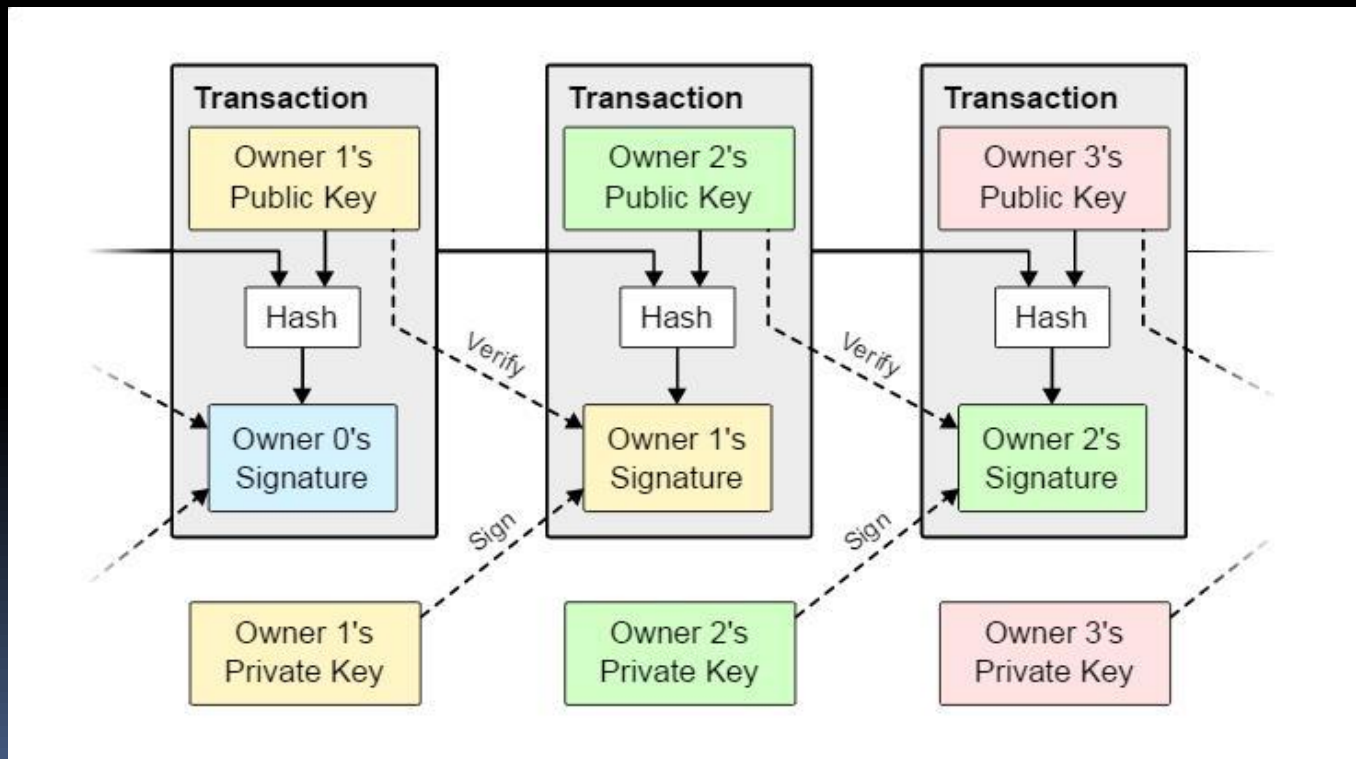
Transaction

Owner 1's Public Key

Hash

Owner 0's Signature

Transaction

Owner 2's Public Key

Hash

Owner 1's Signature

Transaction

Owner 3's Public Key

Hash

Owner 2's Signature

Verify

Verify

Sign

Sign

Owner 1's Private Key

Owner 2's Private Key

Owner 3's Private Key